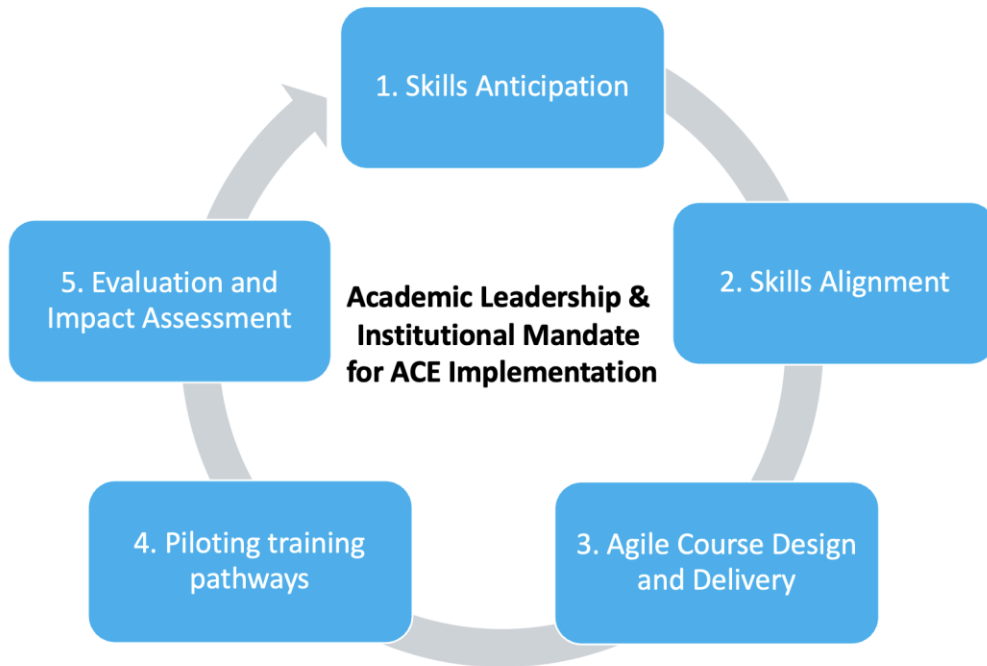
1. Skills Anticipation

2. Skills Alignment

3. Agile Course Design and Delivery

4. Piloting training pathways

5. Evaluation and Impact Assessment

Academic Leadership & Institutional Mandate for ACE Implementation